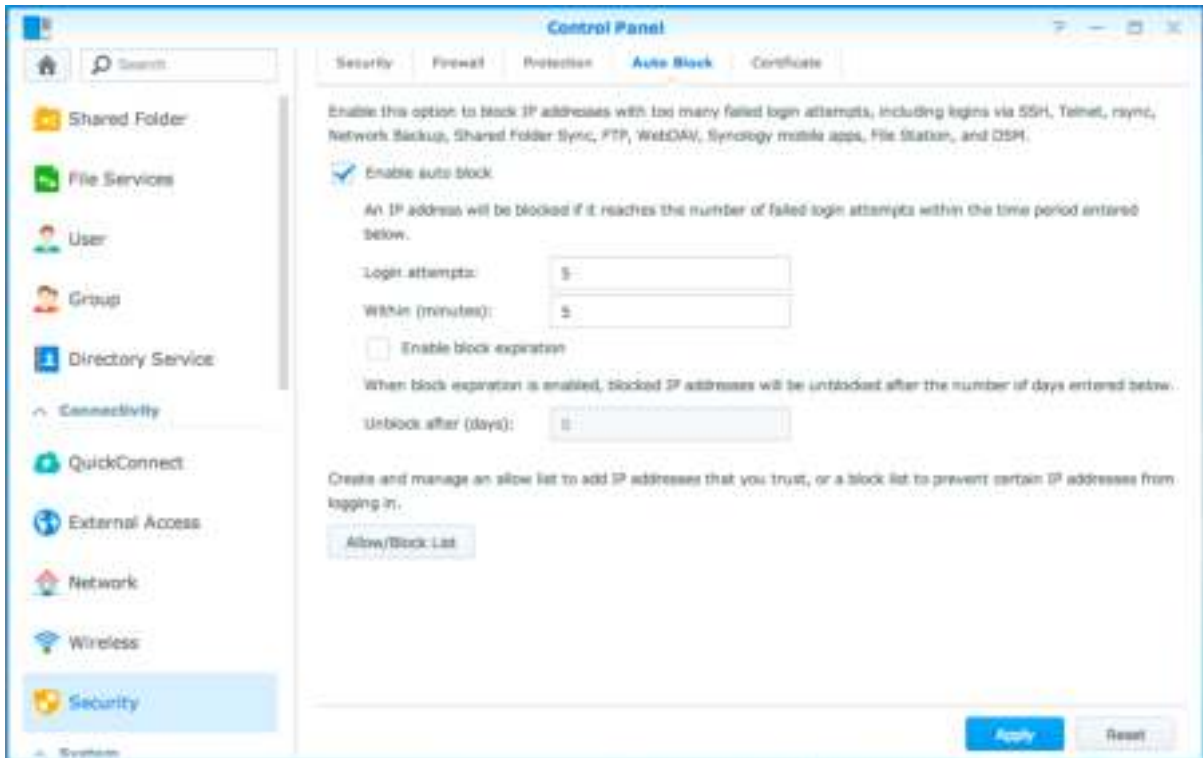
Control Panel

Search

Shared Folder

File Services

User

Group

Directory Service

Connectivity

QuickConnect

External Access

Network

Wireless

Security

System

Security Firewall Protection Auto Block Certificate

Enable this option to block IP addresses with too many failed login attempts, including logins via SSH, Telnet, rsync, Network Backup, Shared Folder Sync, FTP, WebDAV, Synology mobile apps, File Station, and DSM.

Enable auto block

An IP address will be blocked if it reaches the number of failed login attempts within the time period entered below.

Login attempts: 5

Within (minutes): 5

Enable block expiration

When block expiration is enabled, blocked IP addresses will be unblocked after the number of days entered below.

Unblock after (days): 0

Create and manage an allow list to add IP addresses that you trust, or a block list to prevent certain IP addresses from logging in.

Allow/Block List

Apply Reset